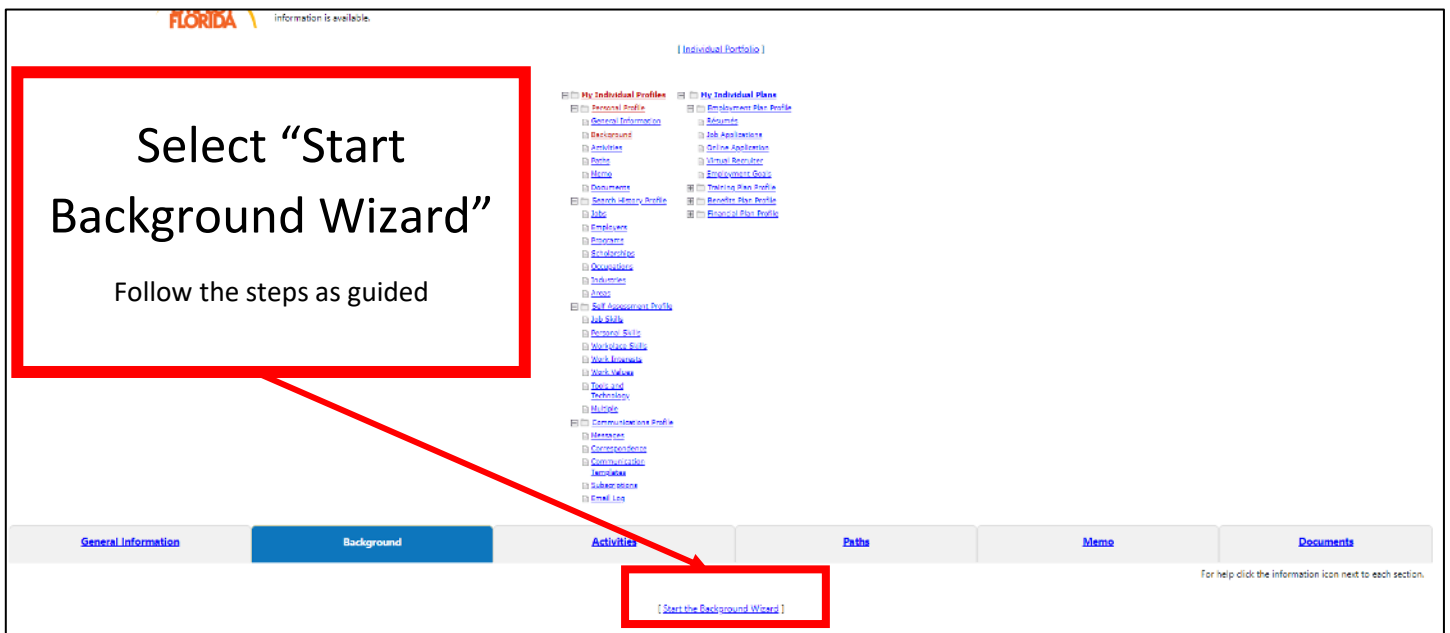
FLORIDA information is available.

[ Individual Portfolio ]

Select "Start Background Wizard"

Follow the steps as guided

My Individual Profiles
Personal Profile
General Information
Background
Activities
Paths
Memo
Documents
Search History Profile
Jobs
Employers
Programs
Scholarships
Occupations
Industries
Areas
Self Assessment Profile
Job Skills
Personal Skills
Workplace Skills
Work Interests
Work Values
Tools and Technology
Multiple
Communications Profile
Messages
Correspondence
Communication Templates
Subscriptions
Email Log

My Individual Plans
Employment Plan Profile
Résumés
Job Applications
Online Application
Virtual Recruiter
Employment Goals
Training Plan Profile
Benefits Plan Profile
Financial Plan Profile

| General Information | Background | Activities | Paths | Memo | Documents |
|---|---|---|---|---|---|

For help click the information icon next to each section.

[ Start the Background Wizard ]